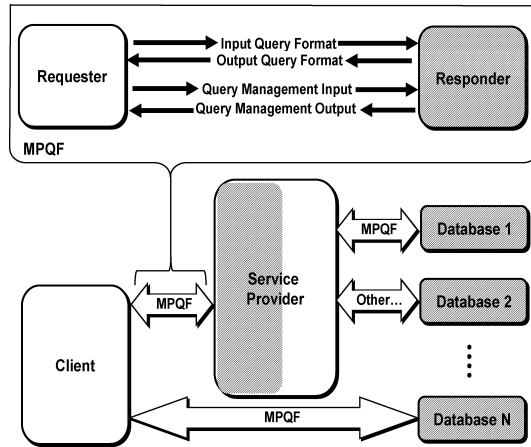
Requester

Input Query Format

Output Query Format

Query Management Input

Query Management Output

Responder

MPQF

Service Provider

MPQF

Database 1

Other...

Database 2

MPQF

Client

MPQF

Database N